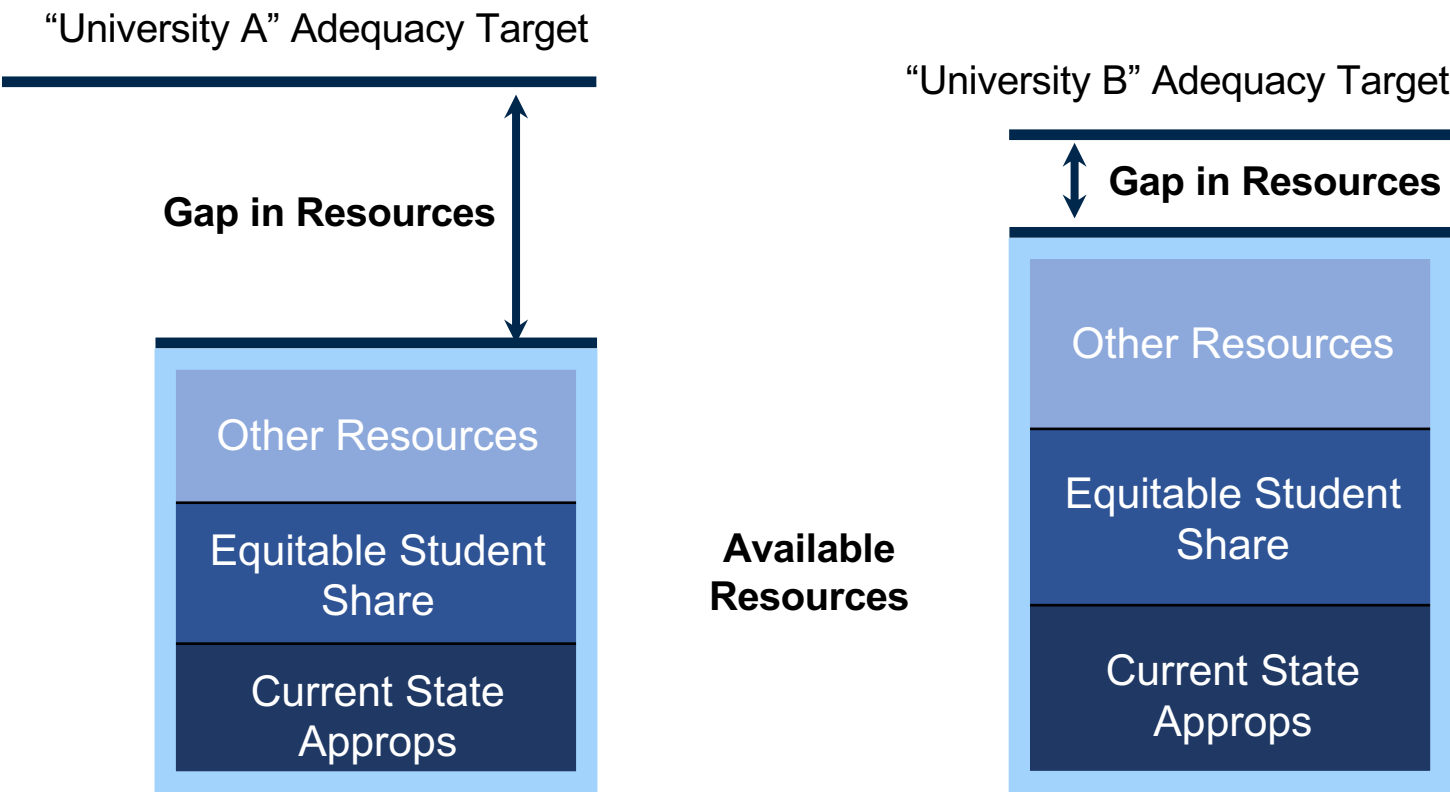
“University A” Adequacy Target

Gap in Resources

Other Resources

Equitable Student Share

Current State Approps

Available Resources

“University B” Adequacy Target

Gap in Resources

Other Resources

Equitable Student Share

Current State Approps